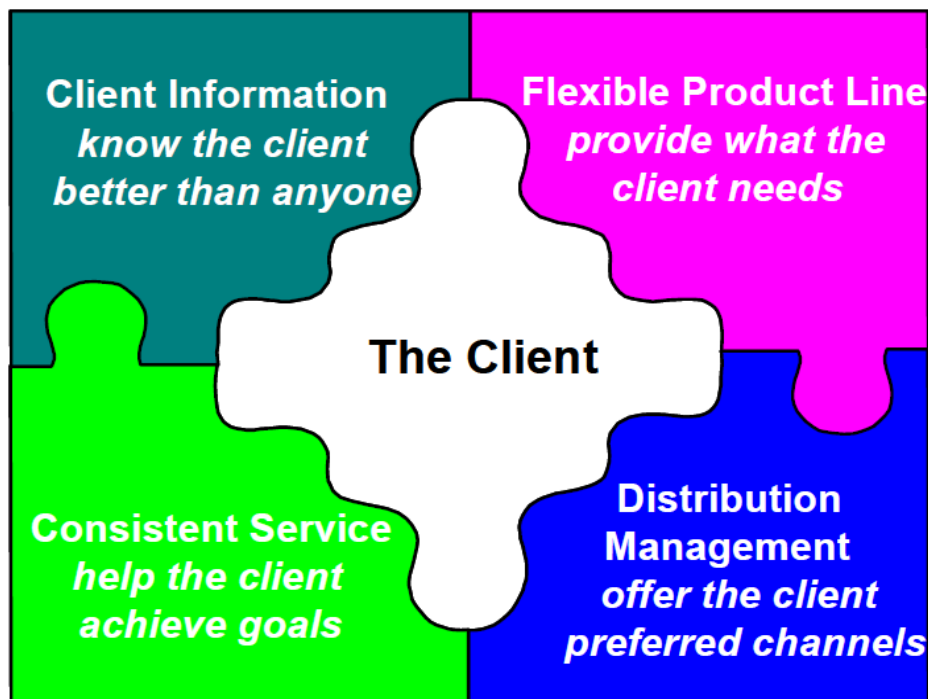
Client Information
*know the client better than anyone*

Flexible Product Line
*provide what the client needs*

The Client

Consistent Service
*help the client achieve goals*

Distribution Management
*offer the client preferred channels*